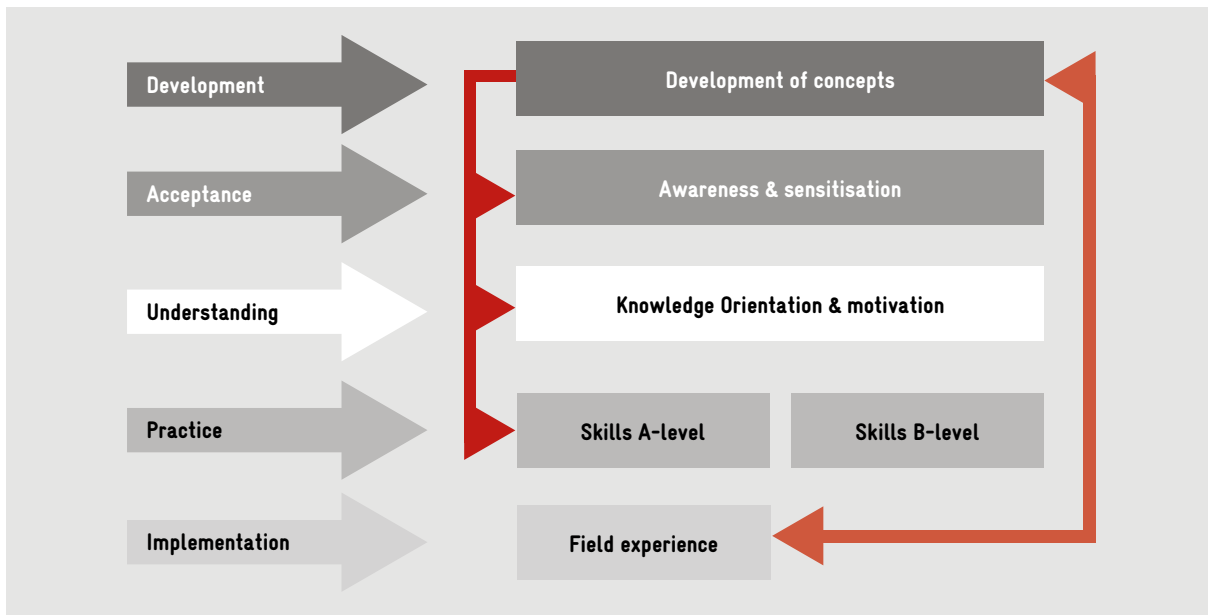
Development

Development of concepts

Acceptance

Awareness & sensitisation

Understanding

Knowledge Orientation & motivation

Practice

Skills A-level

Skills B-level

Implementation

Field experience